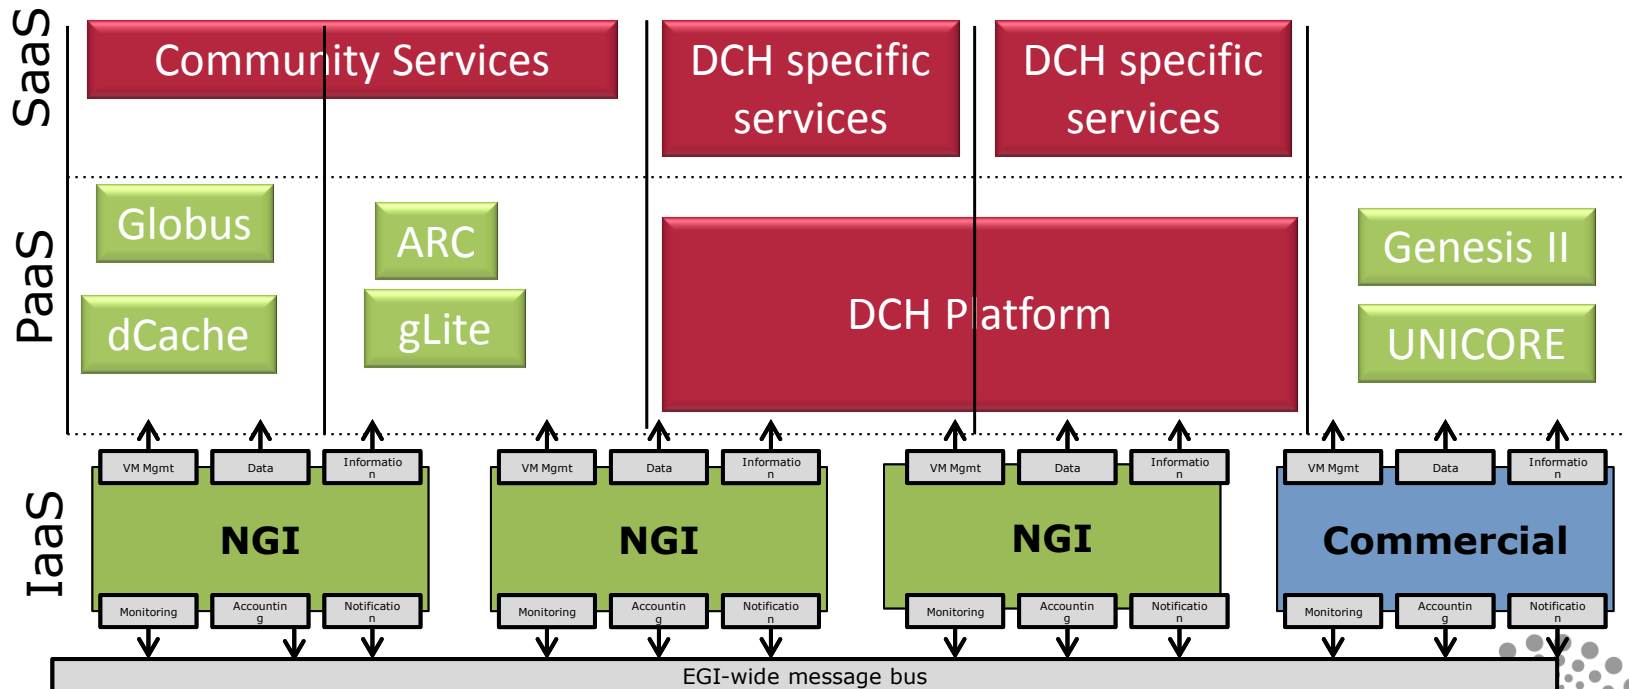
SaaS

Community Services

DCH specific services

DCH specific services

PaaS

Globus

dCache

ARC

gLite

DCH Platform

Genesis II

UNICORE

IaaS

VM Mgmt
Data
Informatio n

NGI

Monitoring
Accountin g
Notificatio n

VM Mgmt
Data
Informatio n

NGI

Monitoring
Accountin g
Notificatio n

VM Mgmt
Data
Informatio n

NGI

Monitoring
Accountin g
Notificatio n

VM Mgmt
Data
Informatio n

Commercial

Monitoring
Accountin g
Notificatio n

EGI-wide message bus